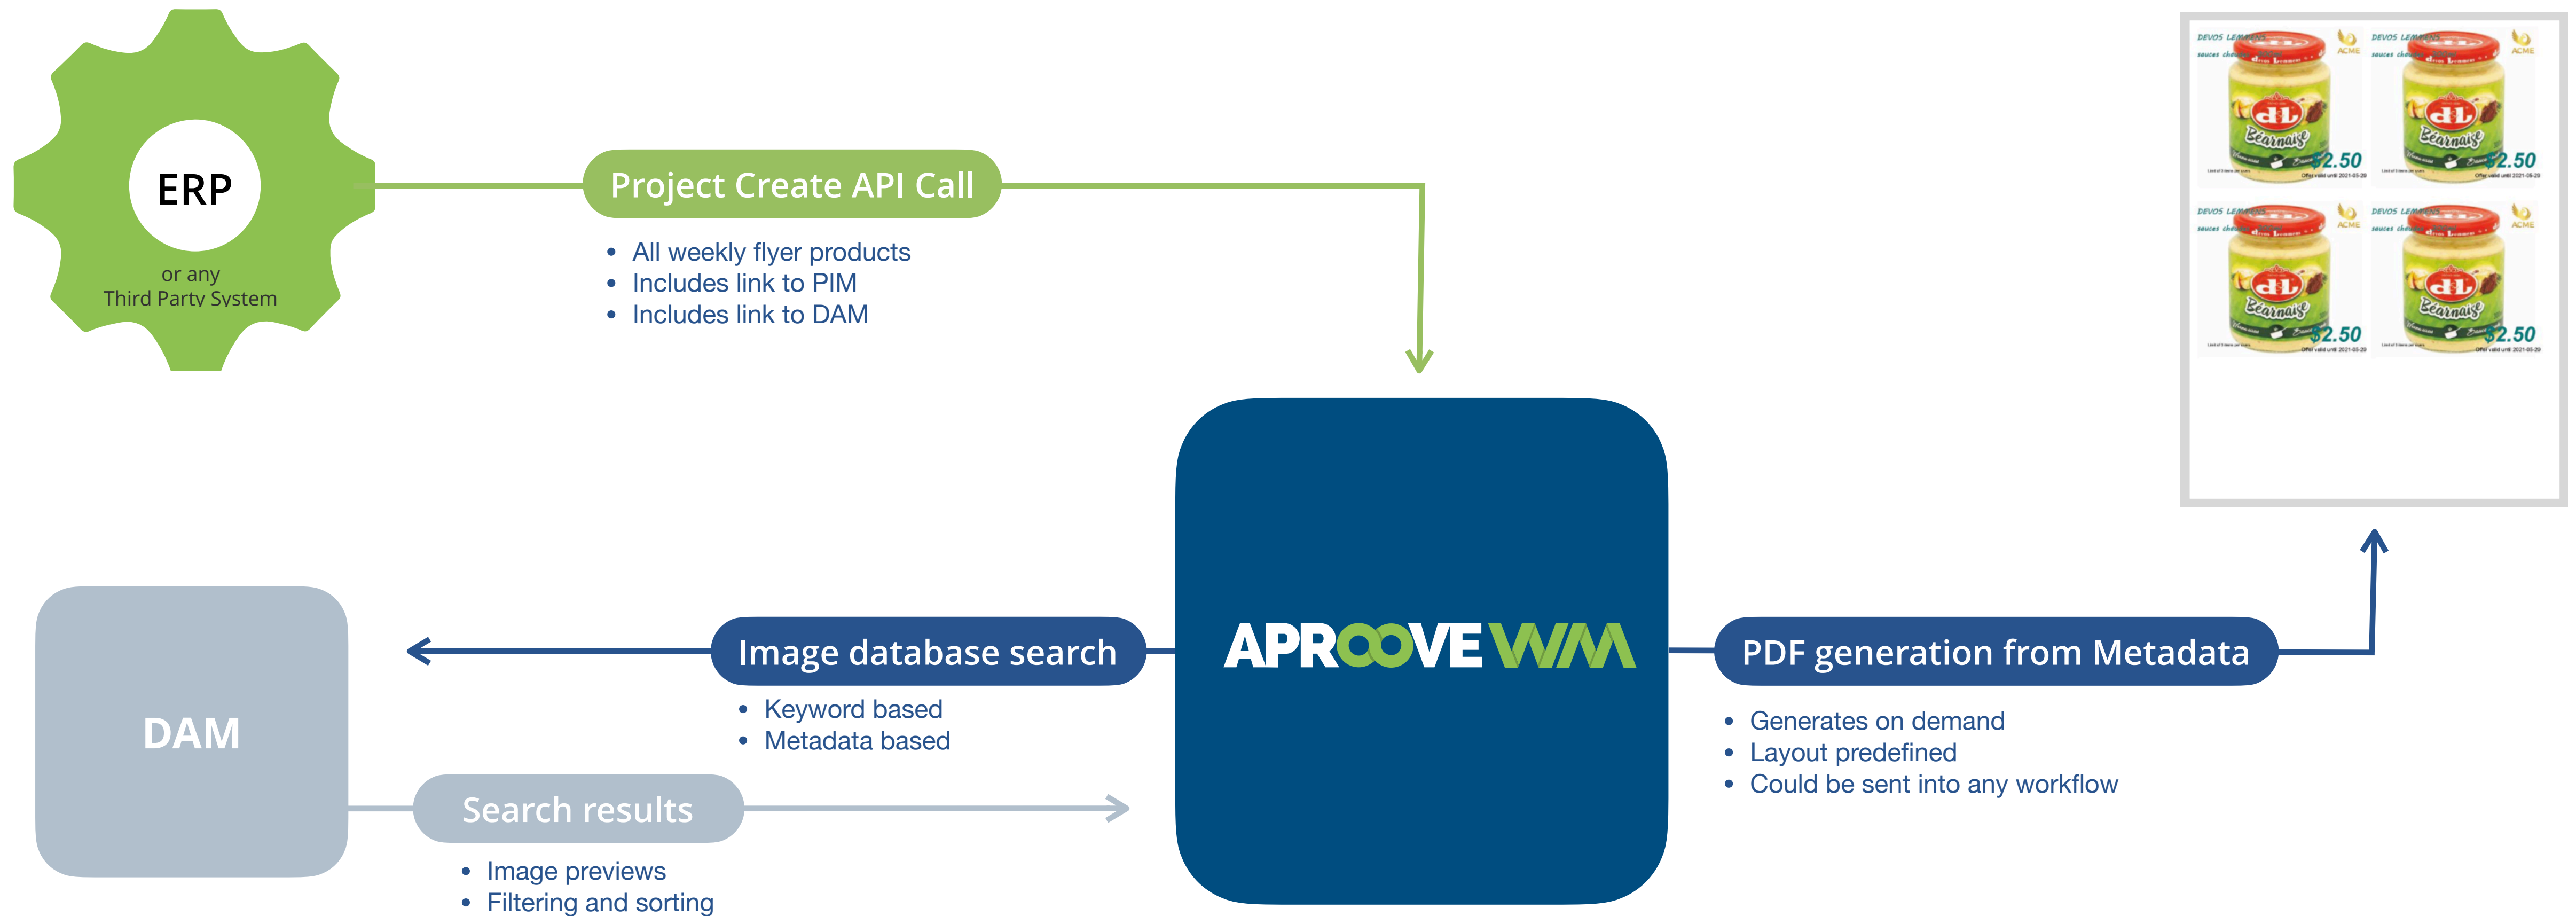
ERP
or any
Third Party System

Project Create API Call

- All weekly flyer products
- Includes link to PIM
- Includes link to DAM

DEVOS LEMMENS ACME dL Béarnaise $2.50
DEVOS LEMMENS ACME dL Béarnaise $2.50
DEVOS LEMMENS ACME dL Béarnaise $2.50
DEVOS LEMMENS ACME dL Béarnaise $2.50

DAM

Image database search

- Keyword based
- Metadata based

APROOVE WM

PDF generation from Metadata

- Generates on demand
- Layout predefined
- Could be sent into any workflow

Search results

- Image previews
- Filtering and sorting